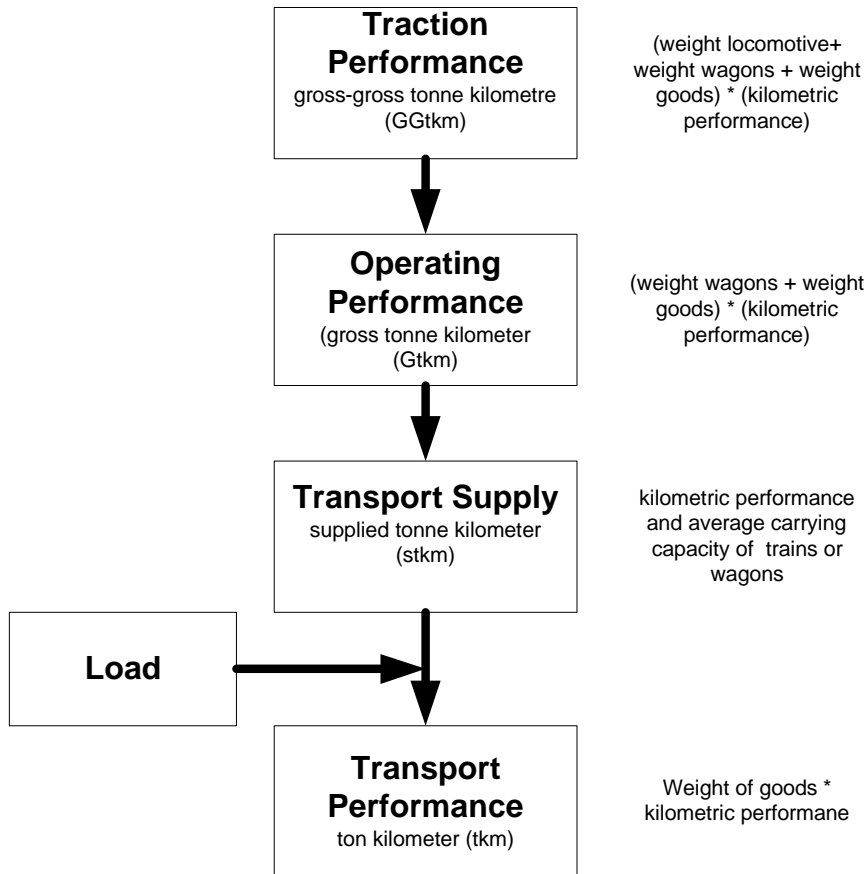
Traction Performance
gross-gross tonne kilometre (GGtkm)

(weight locomotive+ weight wagons + weight goods) * (kilometric performance)

Operating Performance
(gross tonne kilometer (Gtkm)

(weight wagons + weight goods) * (kilometric performance)

Transport Supply
supplied tonne kilometer (stkm)

kilometric performance and average carrying capacity of trains or wagons

Load

Transport Performance
ton kilometer (tkm)

Weight of goods * kilometric performane